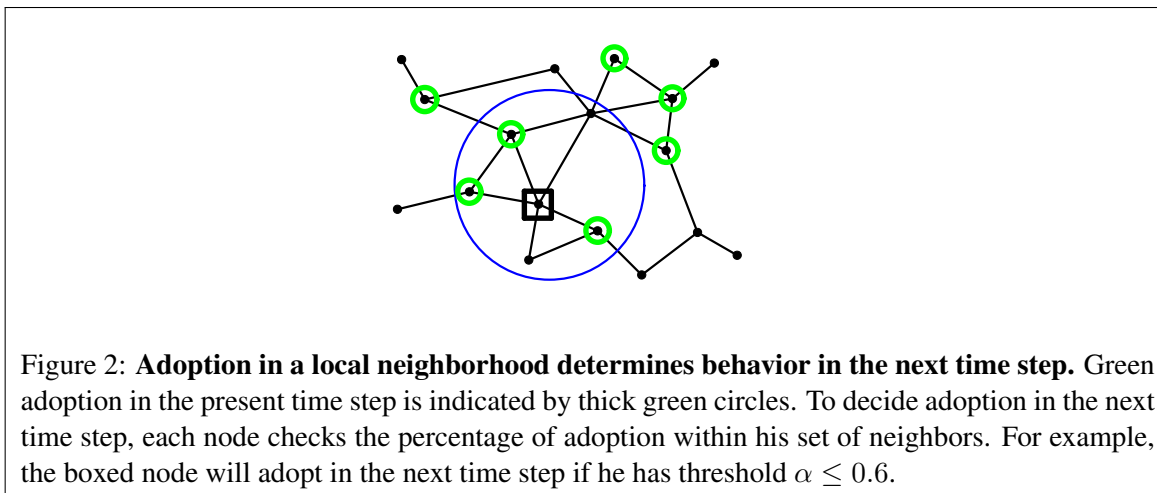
Figure 2: **Adoption in a local neighborhood determines behavior in the next time step.** Green adoption in the present time step is indicated by thick green circles. To decide adoption in the next time step, each node checks the percentage of adoption within his set of neighbors. For example, the boxed node will adopt in the next time step if he has threshold $\alpha \leq 0.6$.